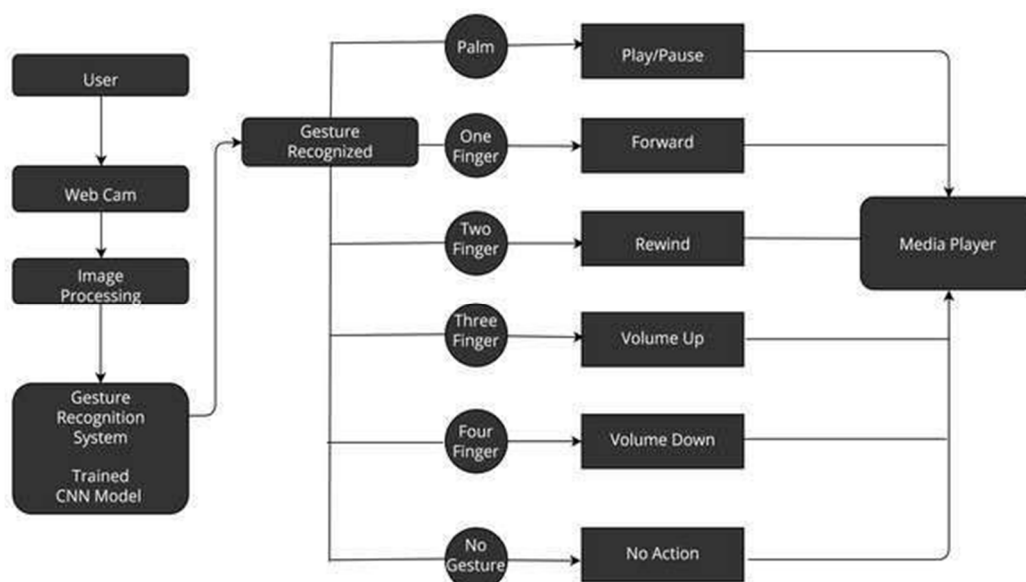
User

Web Cam

Image Processing

Gesture Recognition System

Trained CNN Model

Gesture Recognized

Palm

One Finger

Two Finger

Three Finger

Four Finger

No Gesture

Play/Pause

Forward

Rewind

Volume Up

Volume Down

No Action

Media Player